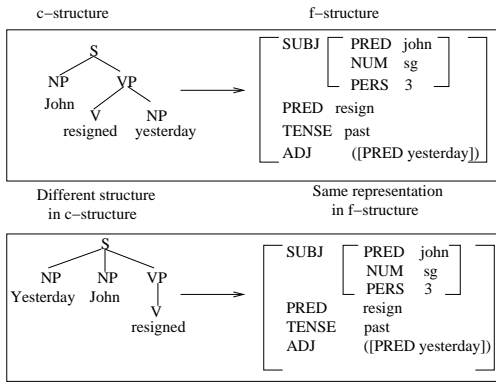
c−structure

f−structure

S
NP
John
VP
V
resigned
NP
yesterday

SUBJ
PRED john
NUM sg
PERS 3
PRED resign
TENSE past
ADJ ([PRED yesterday])

Different structure in c−structure

Same representation in f−structure

S
NP
Yesterday
NP
John
VP
V
resigned

SUBJ
PRED john
NUM sg
PERS 3
PRED resign
TENSE past
ADJ ([PRED yesterday])